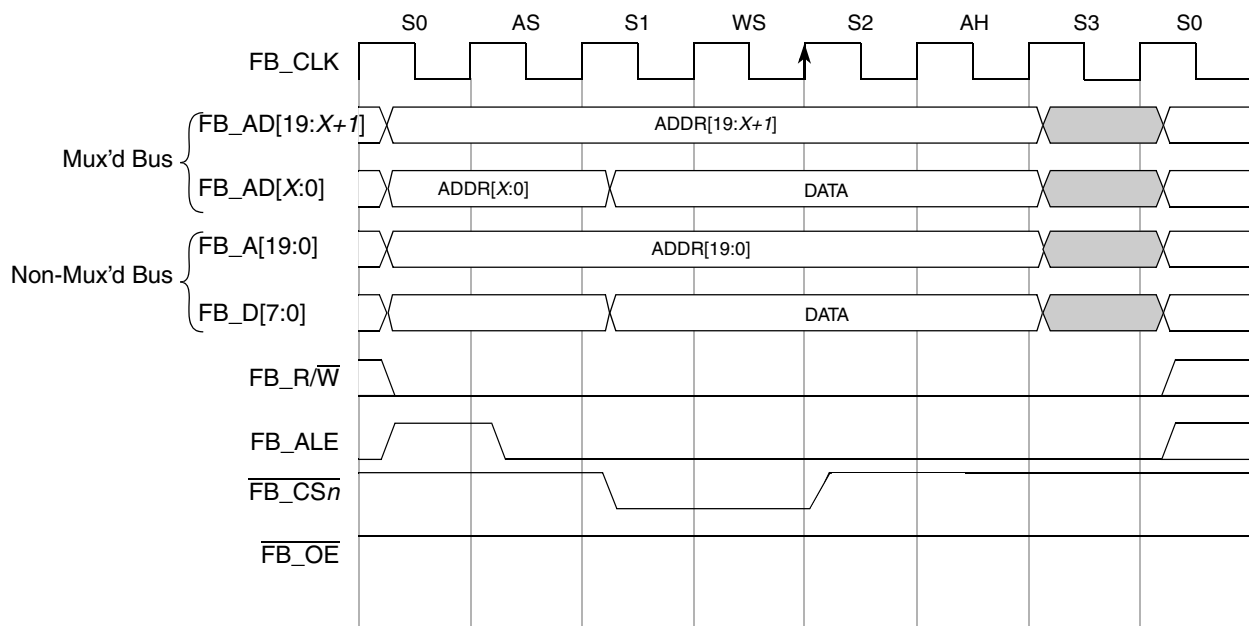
S0 AS S1 WS S2 AH S3 S0

FB_CLK

Mux'd Bus

FB_AD[19:$X+1$]

ADDR[19:$X+1$]

FB_AD[$X$:0]

ADDR[$X$:0]

DATA

Non-Mux'd Bus

FB_A[19:0]

ADDR[19:0]

FB_D[7:0]

DATA

FB_R/$\overline{W}$

FB_ALE

$\overline{FB\_CSn}$

$\overline{FB\_OE}$